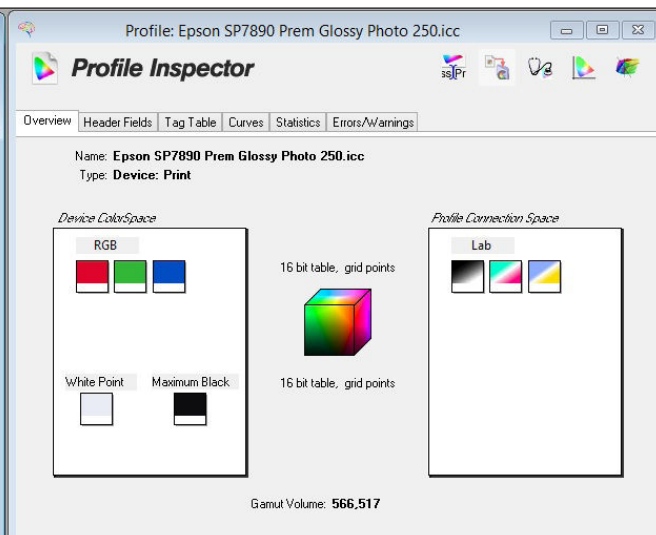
Profile: Epson SP7890 Prem Glossy Photo 250.icc

Profile Inspector

ss Pr

Overview | Header Fields | Tag Table | Curves | Statistics | Errors/Warnings

Name: Epson SP7890 Prem Glossy Photo 250.icc
Type: Device: Print

Device ColorSpace

RGB

White Point

Maximum Black

16 bit table, grid points

16 bit table, grid points

Profile Connection Space

Lab

Gamut Volume: 566,517